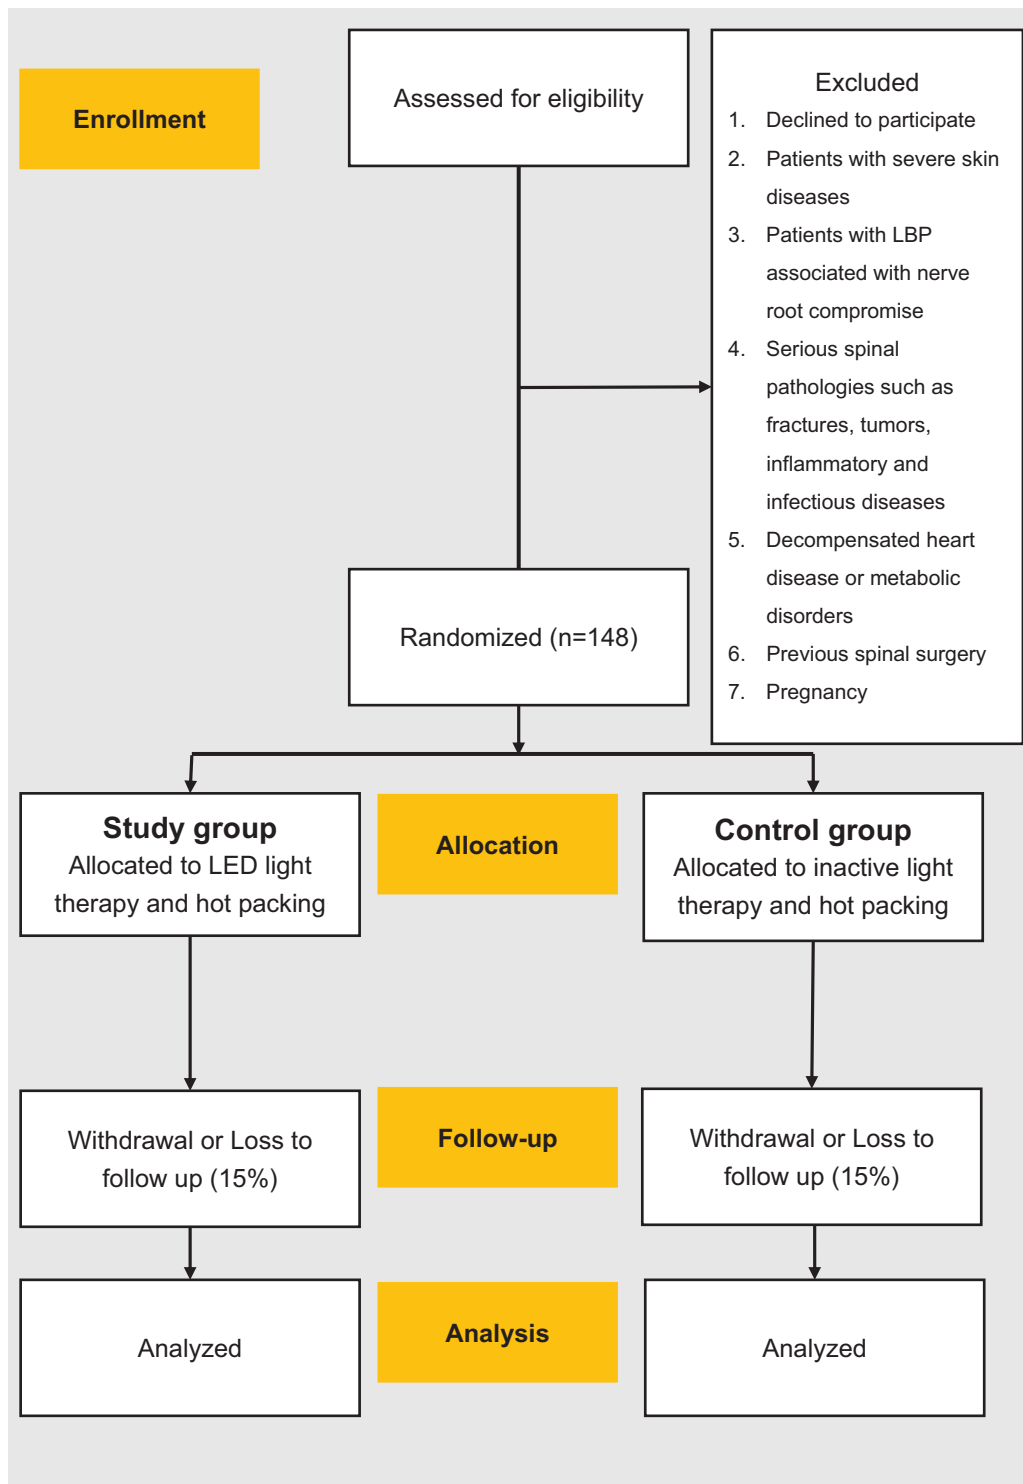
Enrollment

Assessed for eligibility

Excluded
1. Declined to participate
2. Patients with severe skin diseases
3. Patients with LBP associated with nerve root compromise
4. Serious spinal pathologies such as fractures, tumors, inflammatory and infectious diseases
5. Decompensated heart disease or metabolic disorders
6. Previous spinal surgery
7. Pregnancy

Randomized (n=148)

Study group
Allocated to LED light therapy and hot packing

Allocation

Control group
Allocated to inactive light therapy and hot packing

Withdrawal or Loss to follow up (15%)

Follow-up

Withdrawal or Loss to follow up (15%)

Analyzed

Analysis

Analyzed